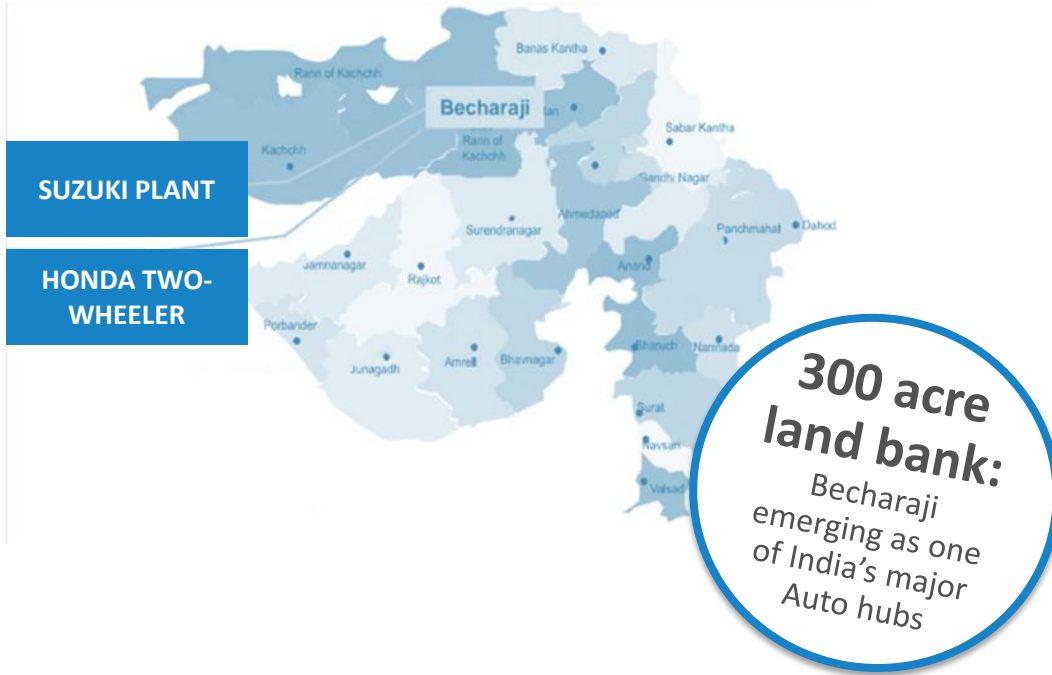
Banas Kantha
Rann of Kachchh
Becharaji
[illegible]tan
Sabar Kantha
Kachchh
Rann of Kachchh
SUZUKI PLANT
Gandhi Nagar
Ahmedabad
Surendranagar
Panchmahal
Dahod
HONDA TWO-WHEELER
Jamnagar
Rajkot
Anand
Porbander
Bharuch
Narmada
Junagadh
Amreli
Bhavnagar
Surat
Navsari
Valsad

300 acre land bank:
Becharaji emerging as one of India's major Auto hubs